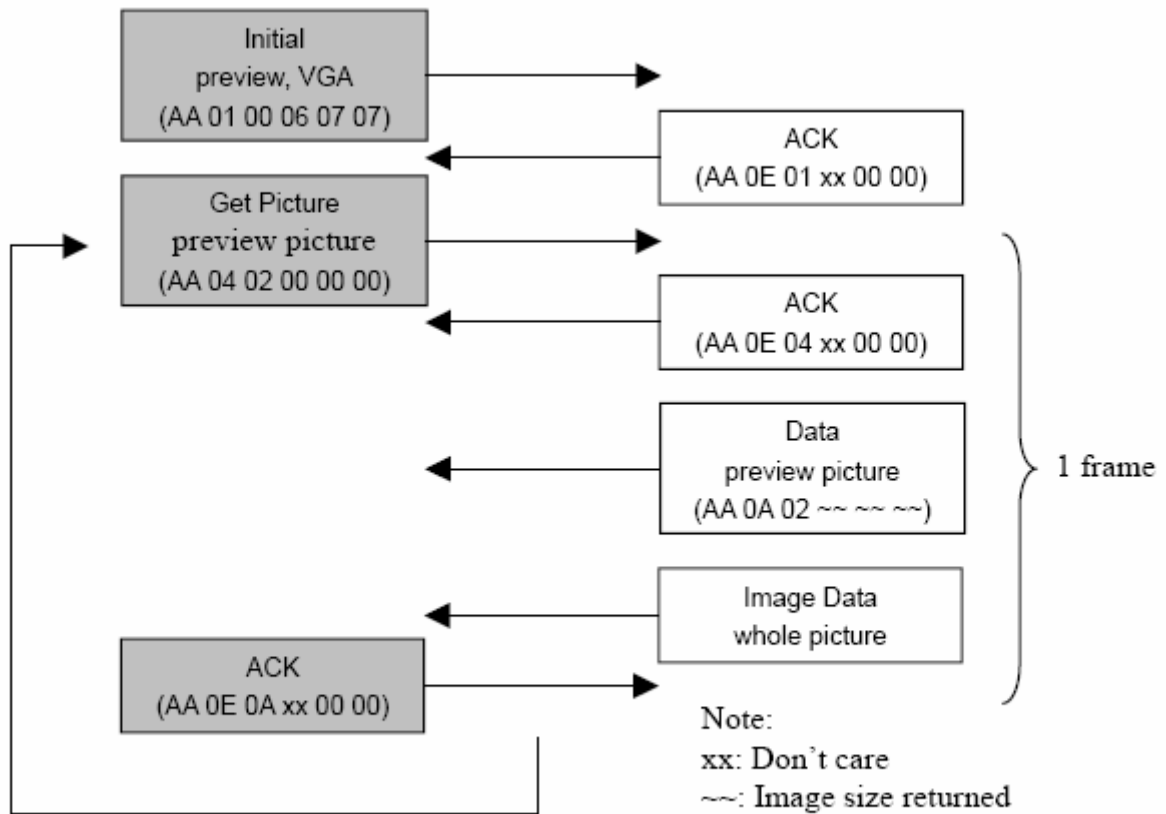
Initial
preview, VGA
(AA 01 00 06 07 07)

ACK
(AA 0E 01 xx 00 00)

Get Picture
preview picture
(AA 04 02 00 00 00)

ACK
(AA 0E 04 xx 00 00)

Data
preview picture
(AA 0A 02 ~~ ~~ ~~)

1 frame

Image Data
whole picture

ACK
(AA 0E 0A xx 00 00)

Note:
xx: Don't care
~~: Image size returned